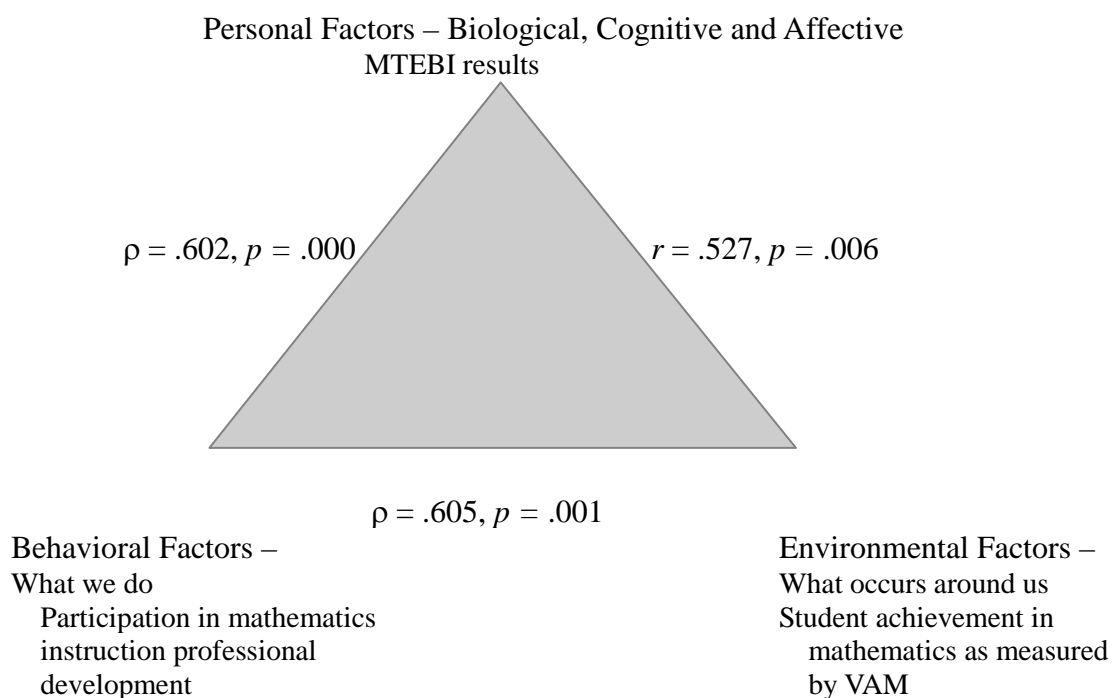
Personal Factors – Biological, Cognitive and Affective
MTEBI results

$\rho = .602, p = .000$

$r = .527, p = .006$

$\rho = .605, p = .001$

Behavioral Factors –
What we do
Participation in mathematics instruction professional development

Environmental Factors –
What occurs around us
Student achievement in mathematics as measured by VAM